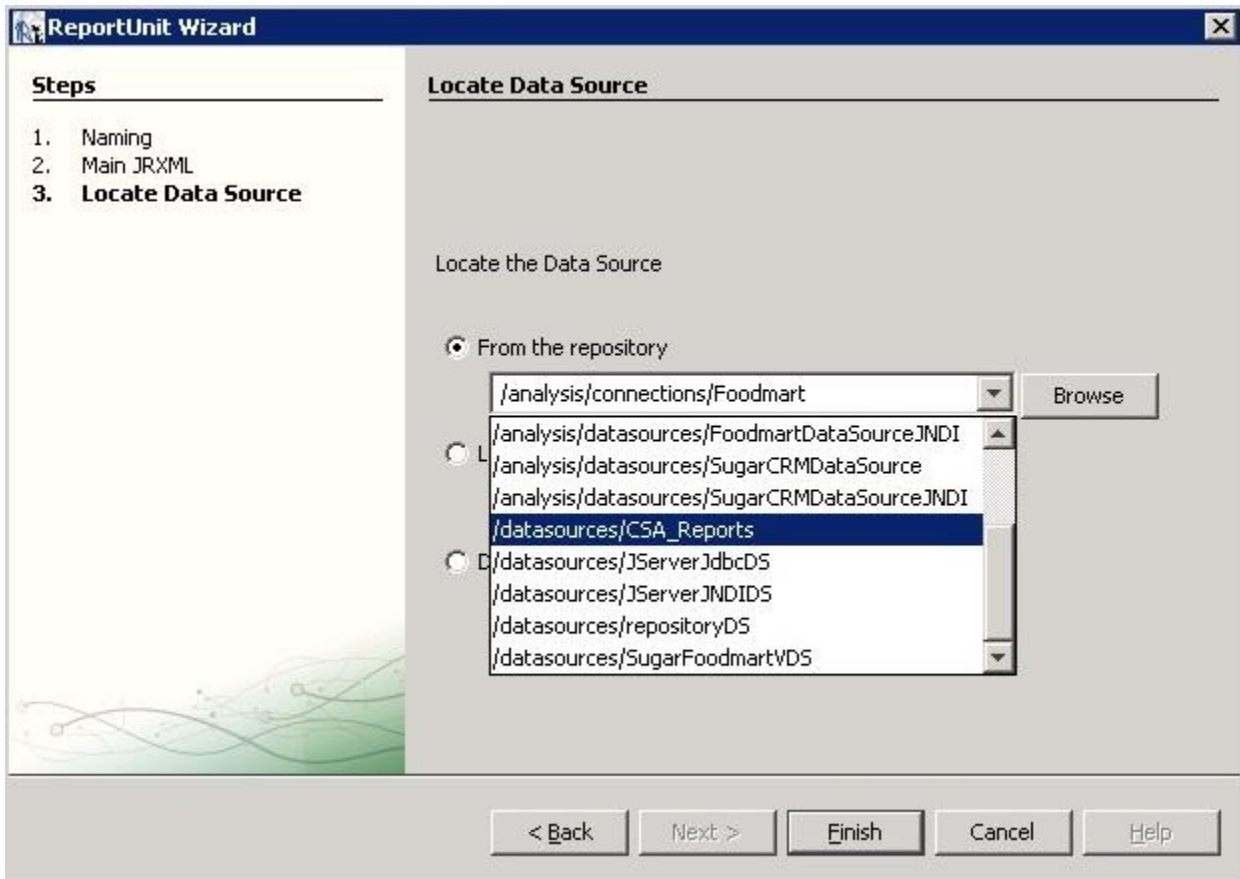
ReportUnit Wizard

Steps

1. Naming
2. Main JRXML
3. Locate Data Source

Locate Data Source

Locate the Data Source

From the repository

/analysis/connections/Foodmart

Browse

/analysis/datasources/FoodmartDataSourceJNDI
/analysis/datasources/SugarCRMDataSource
/analysis/datasources/SugarCRMDataSourceJNDI
/datasources/CSA_Reports
/datasources/JServerJdbcDS
/datasources/JServerJNDIDS
/datasources/repositoryDS
/datasources/SugarFoodmartVDS

L

D

< Back Next > Finish Cancel Help